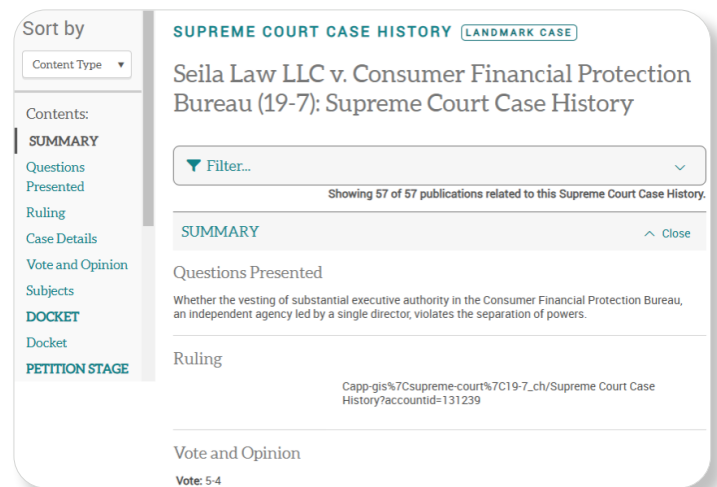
Sort by

Content Type ▾

Contents:

SUMMARY

Questions Presented

Ruling

Case Details

Vote and Opinion

Subjects

DOCKET

Docket

PETITION STAGE

SUPREME COURT CASE HISTORY LANDMARK CASE

Seila Law LLC v. Consumer Financial Protection Bureau (19-7): Supreme Court Case History

Filter...

Showing 57 of 57 publications related to this Supreme Court Case History.

SUMMARY

^ Close

Questions Presented

Whether the vesting of substantial executive authority in the Consumer Financial Protection Bureau, an independent agency led by a single director, violates the separation of powers.

Ruling

Capp-gis%7Csupreme-court%7C19-7_ch/Supreme Court Case History?accountid=131239

Vote and Opinion

Vote: 5-4